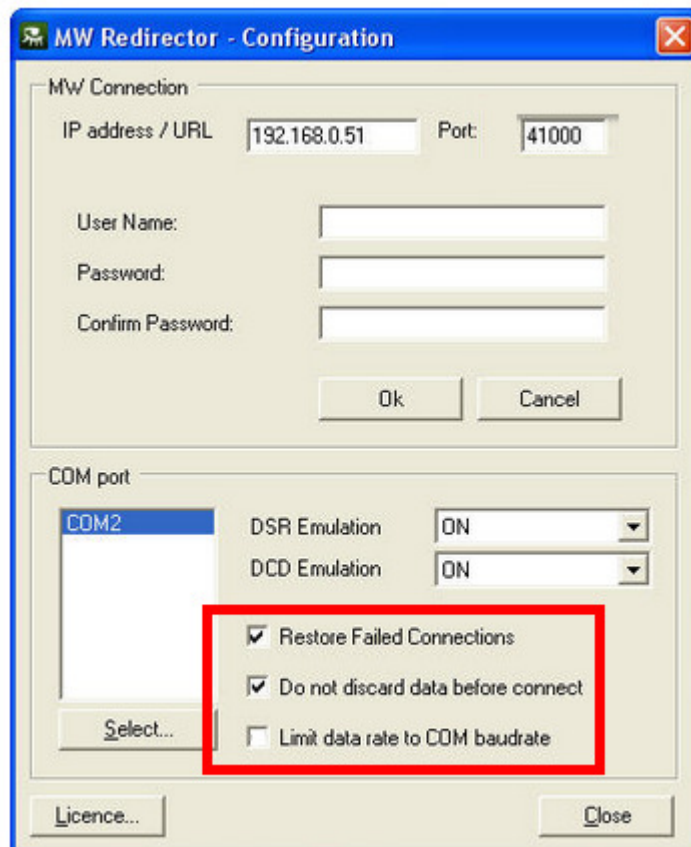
MW Redirector - Configuration

MW Connection

IP address / URL 192.168.0.51 Port: 41000

User Name:

Password:

Confirm Password:

Ok Cancel

COM port

COM2

DSR Emulation ON

DCD Emulation ON

Restore Failed Connections

Do not discard data before connect

Limit data rate to COM baudrate

Select...

Licence...

Close